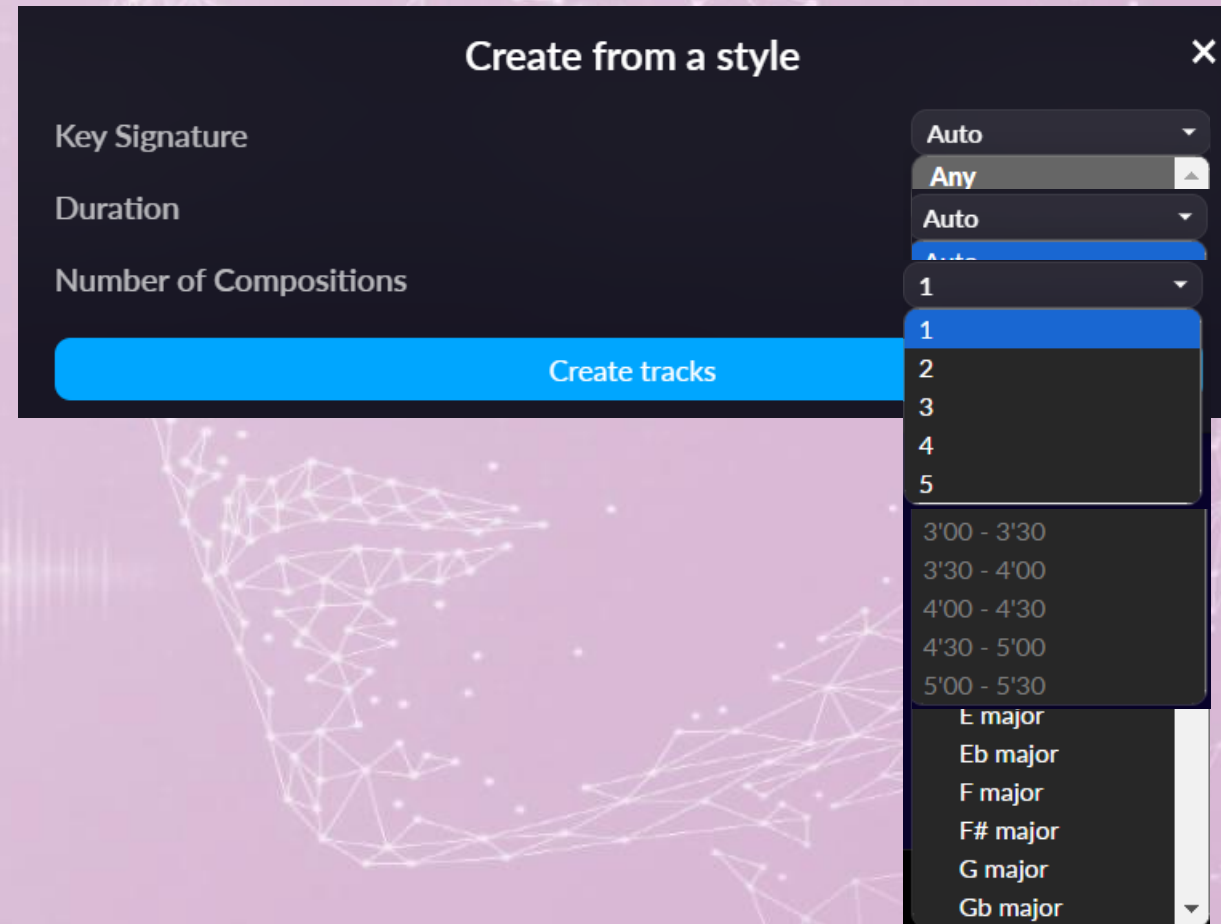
Create from a style

×

Key Signature

Auto

Any

Duration

Auto

Auto

Number of Compositions

1

1
2
3
4
5

3'00 - 3'30
3'30 - 4'00
4'00 - 4'30
4'30 - 5'00
5'00 - 5'30

Create tracks

E major
Eb major
F major
F# major
G major
Gb major